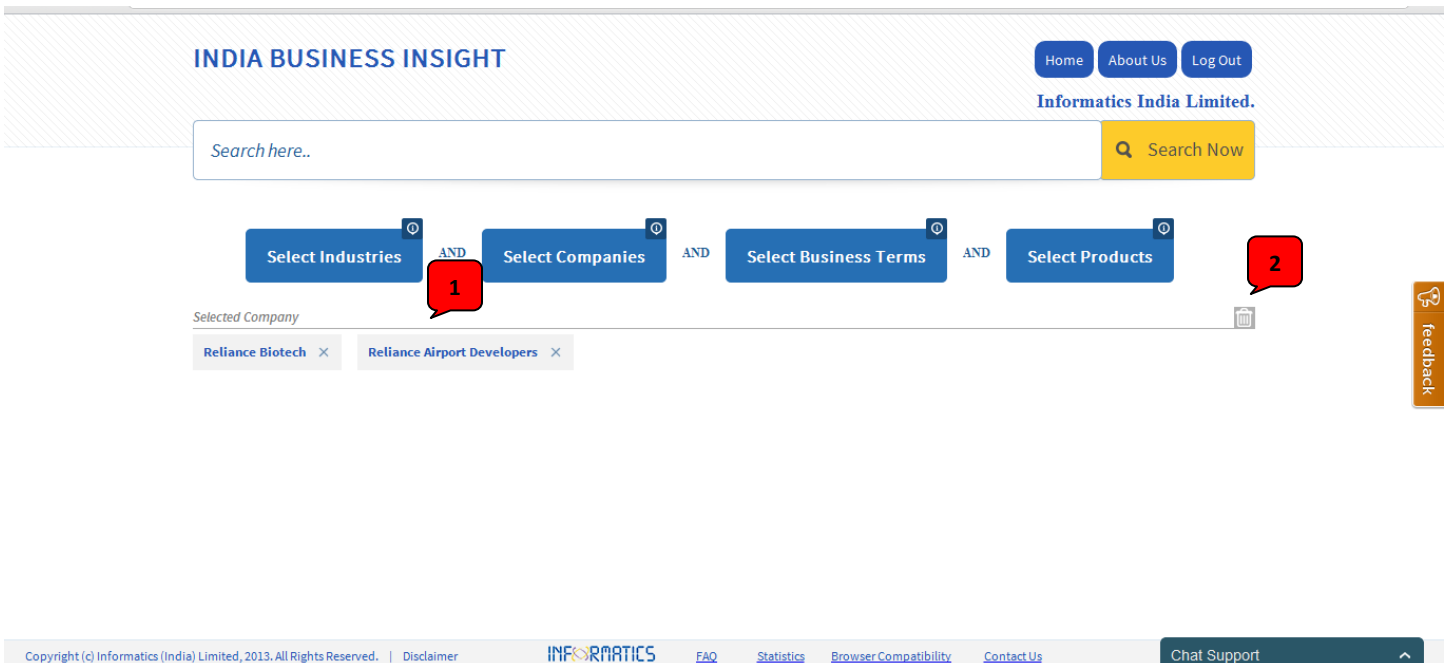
INDIA BUSINESS INSIGHT

Home About Us Log Out

Informatics India Limited.

Search here..

Search Now

Select Industries AND Select Companies AND Select Business Terms AND Select Products

1

2

Selected Company

Reliance Biotech ×

Reliance Airport Developers ×

feedback

Copyright (c) Informatics (India) Limited, 2013. All Rights Reserved. | Disclaimer

INFORMATICS

FAQ Statistics Browser Compatibility Contact Us

Chat Support